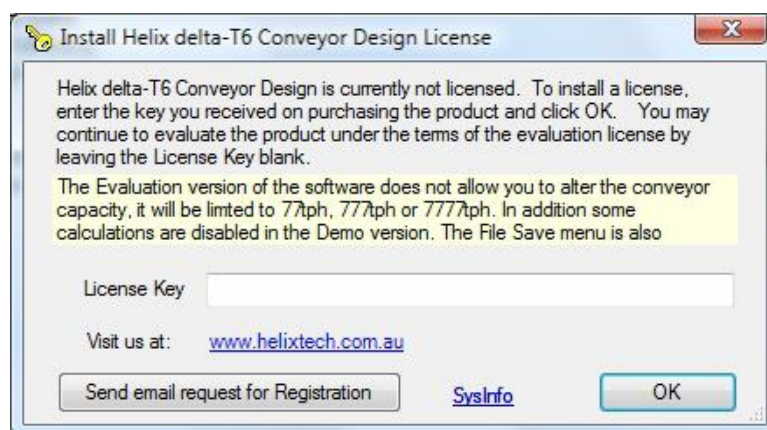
Install Helix delta-T6 Conveyor Design License

Helix delta-T6 Conveyor Design is currently not licensed. To install a license, enter the key you received on purchasing the product and click OK. You may continue to evaluate the product under the terms of the evaluation license by leaving the License Key blank.

The Evaluation version of the software does not allow you to alter the conveyor capacity, it will be limted to 77tph, 777tph or 7777tph. In addition some calculations are disabled in the Demo version. The File Save menu is also

License Key

Visit us at: www.helixtech.com.au

Send email request for Registration

SysInfo

OK